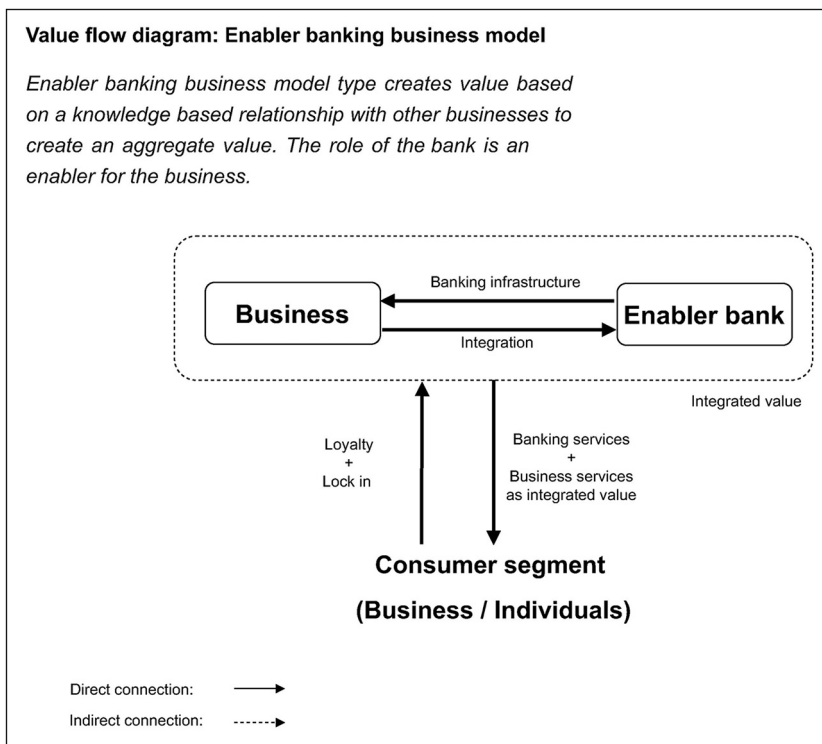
Value flow diagram: Enabler banking business model

Enabler banking business model type creates value based on a knowledge based relationship with other businesses to create an aggregate value. The role of the bank is an enabler for the business.

Banking infrastructure

Business

Enabler bank

Integration

Integrated value

Loyalty + Lock in

Banking services + Business services as integrated value

Consumer segment

(Business / Individuals)

Direct connection:

Indirect connection: